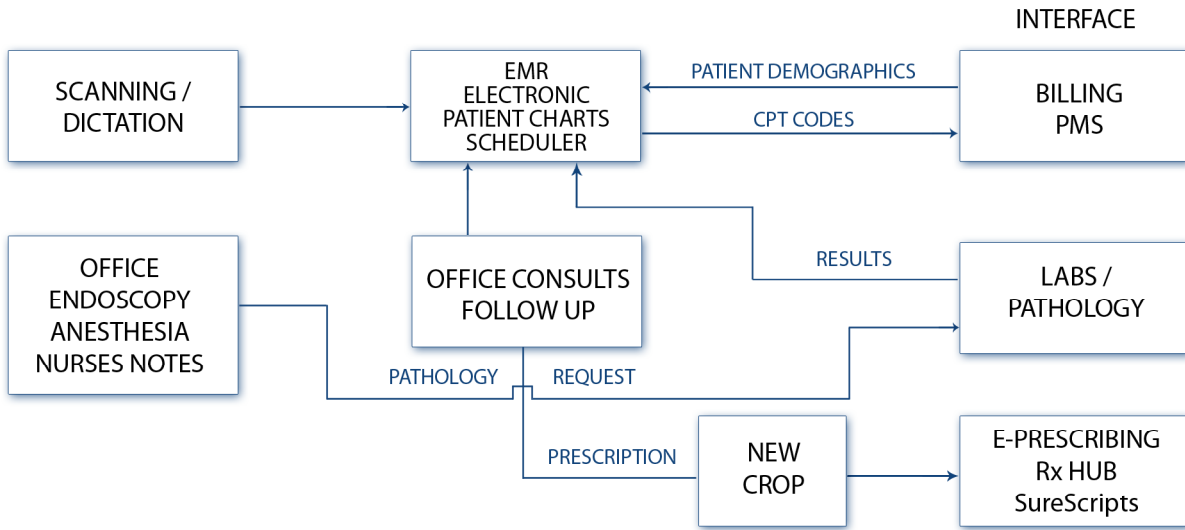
INTERFACE

SCANNING / DICTATION

EMR
ELECTRONIC
PATIENT CHARTS
SCHEDULER

PATIENT DEMOGRAPHICS

CPT CODES

BILLING
PMS

OFFICE
ENDOSCOPY
ANESTHESIA
NURSES NOTES

OFFICE CONSULTS
FOLLOW UP

RESULTS

LABS /
PATHOLOGY

PATHOLOGY

REQUEST

PRESCRIPTION

NEW
CROP

E-PRESCRIBING
Rx HUB
SureScripts